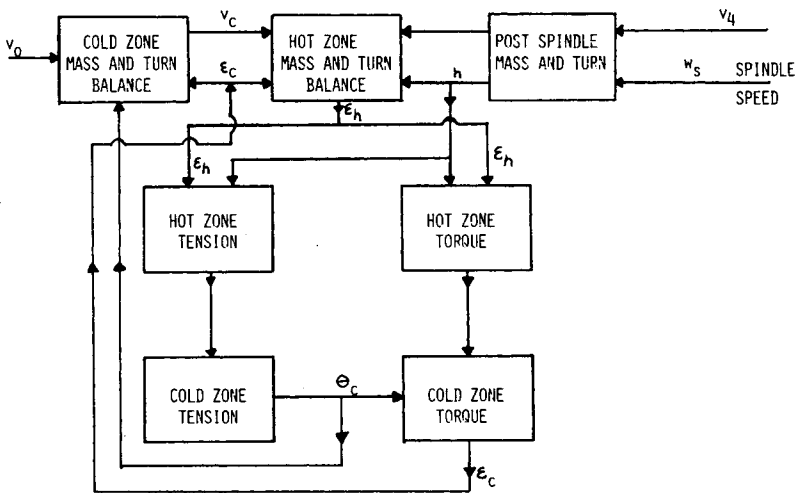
$v_0$

COLD ZONE MASS AND TURN BALANCE

$v_c$

$\varepsilon_c$

HOT ZONE MASS AND TURN BALANCE

$\varepsilon_h$

h

POST SPINDLE MASS AND TURN

$v_4$

$w_s$ SPINDLE SPEED

$\varepsilon_h$

$\varepsilon_h$

HOT ZONE TENSION

HOT ZONE TORQUE

COLD ZONE TENSION

$\Theta_c$

COLD ZONE TORQUE

$\varepsilon_c$